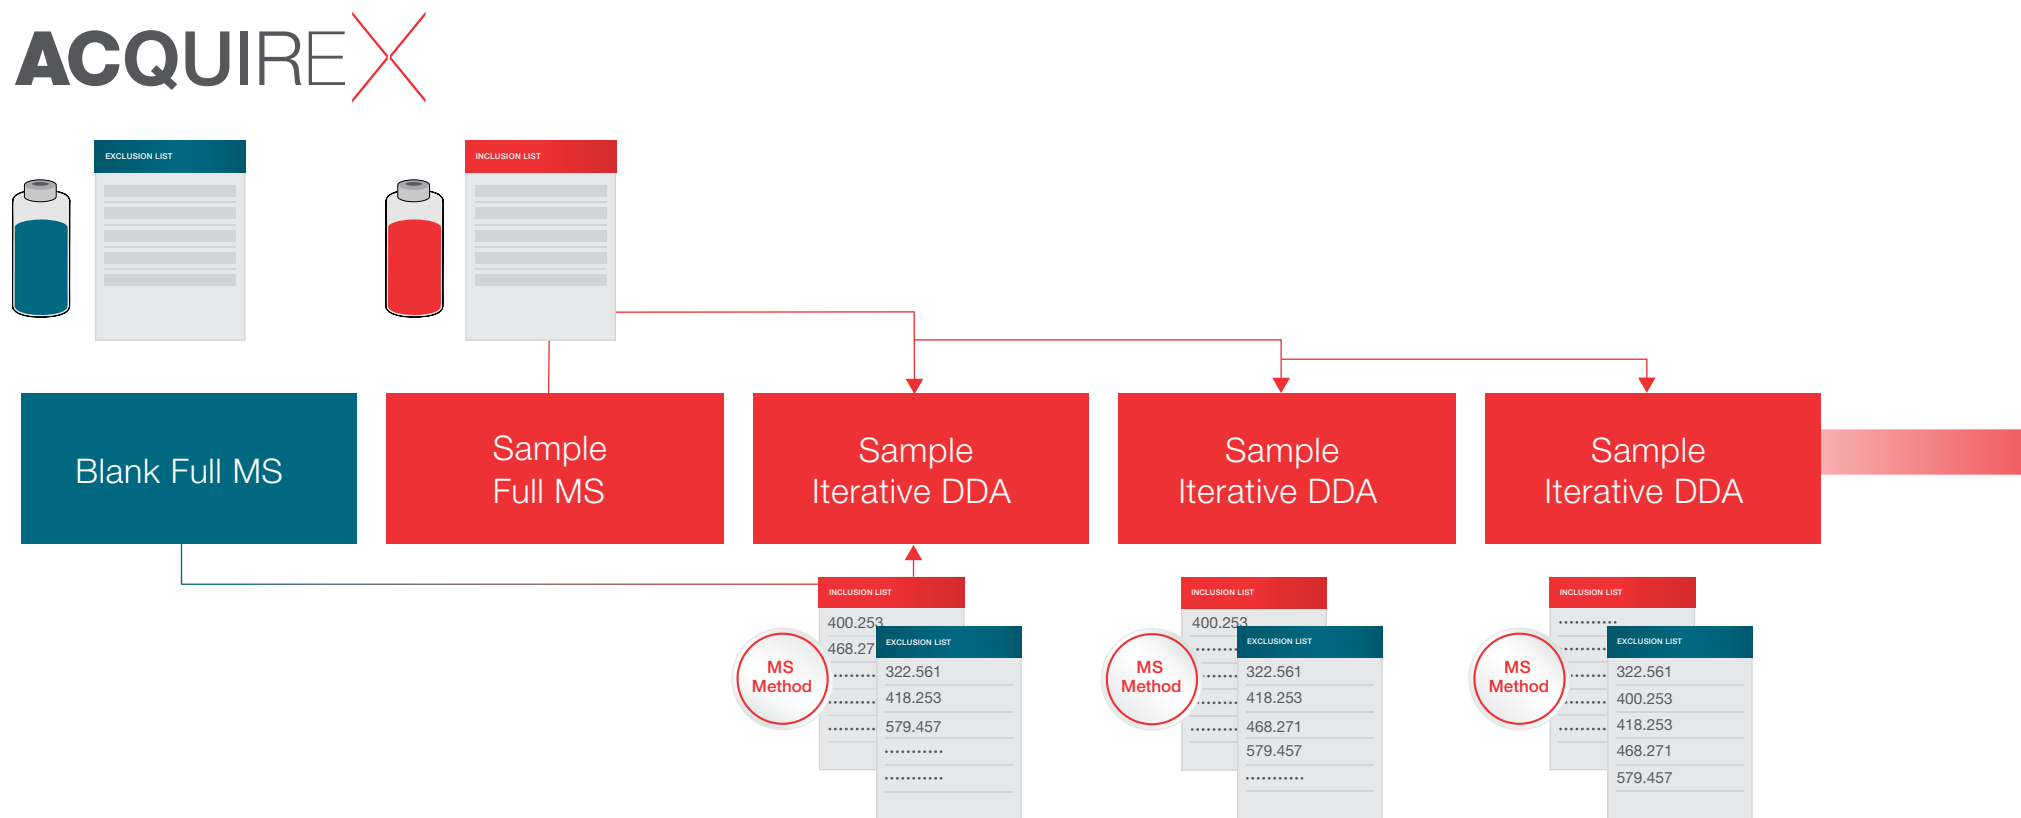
ACQUIREX

EXCLUSION LIST

INCLUSION LIST

Blank Full MS

Sample Full MS

Sample Iterative DDA

Sample Iterative DDA

Sample Iterative DDA

INCLUSION LIST
400.253
468.27
..........
..........
..........

MS Method

EXCLUSION LIST
322.561
418.253
579.457
..........
..........

INCLUSION LIST
400.253
..........
..........
..........
..........

MS Method

EXCLUSION LIST
322.561
418.253
468.271
579.457
..........

INCLUSION LIST
..........
..........
..........
..........
..........

MS Method

EXCLUSION LIST
322.561
400.253
418.253
468.271
579.457